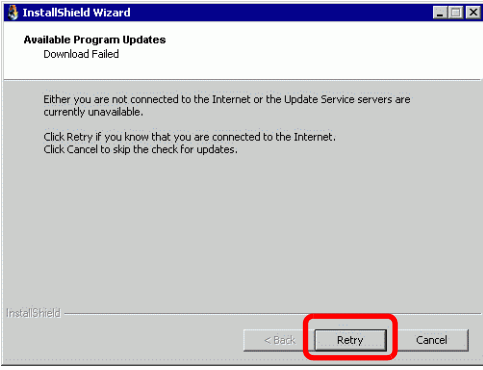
InstallShield Wizard

Available Program Updates
Download Failed

Either you are not connected to the Internet or the Update Service servers are currently unavailable.

Click Retry if you know that you are connected to the Internet.
Click Cancel to skip the check for updates.

InstallShield

< Back
Retry
Cancel